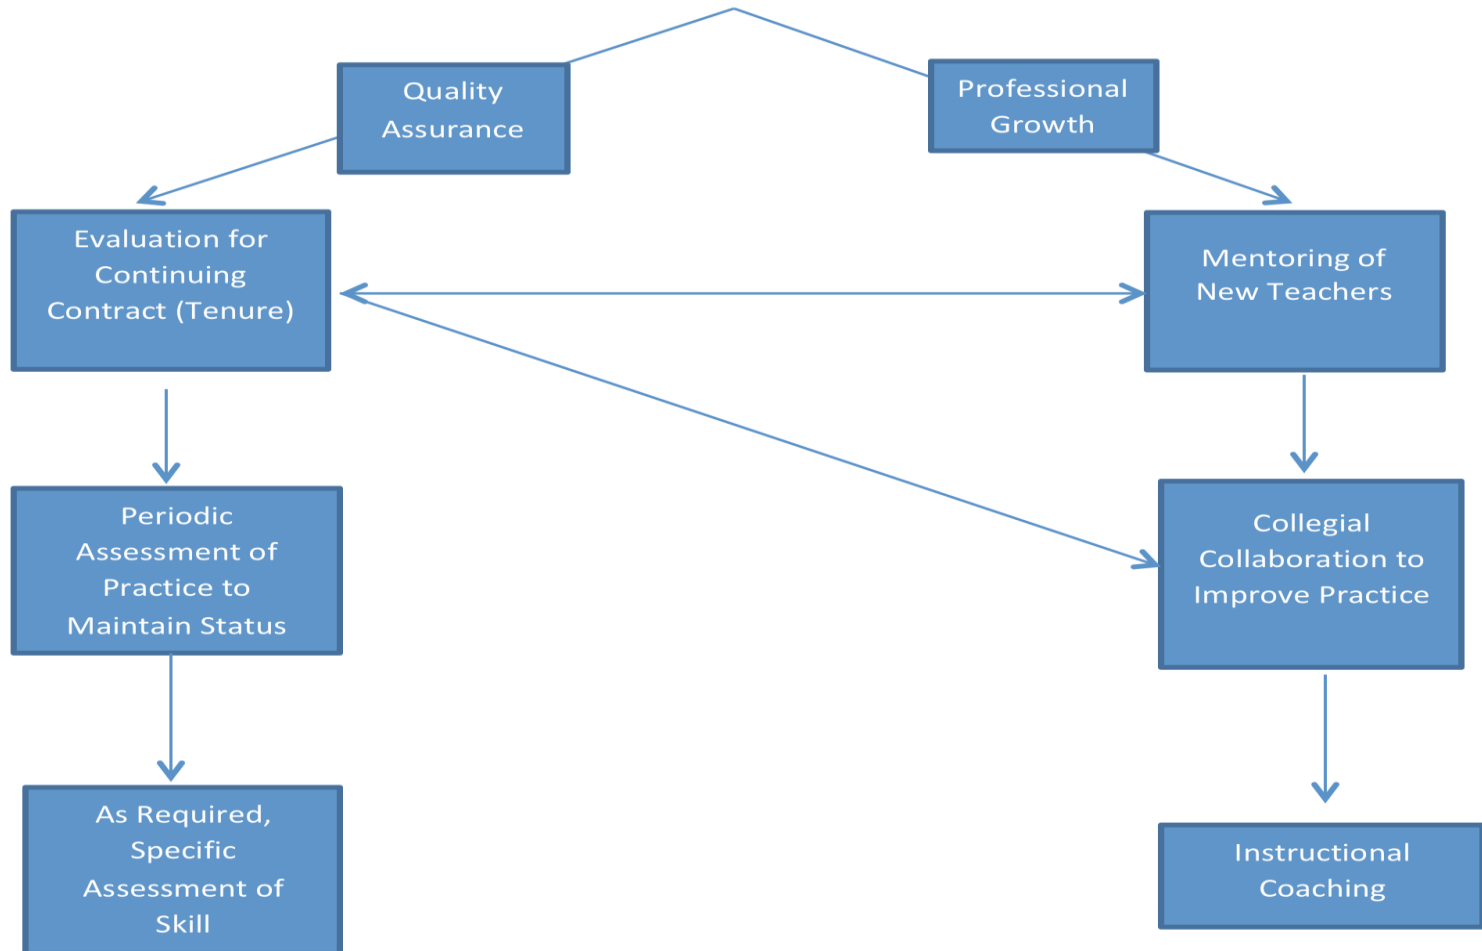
Quality Assurance

Professional Growth

Evaluation for Continuing Contract (Tenure)

Mentoring of New Teachers

Periodic Assessment of Practice to Maintain Status

Collegial Collaboration to Improve Practice

As Required, Specific Assessment of Skill

Instructional Coaching